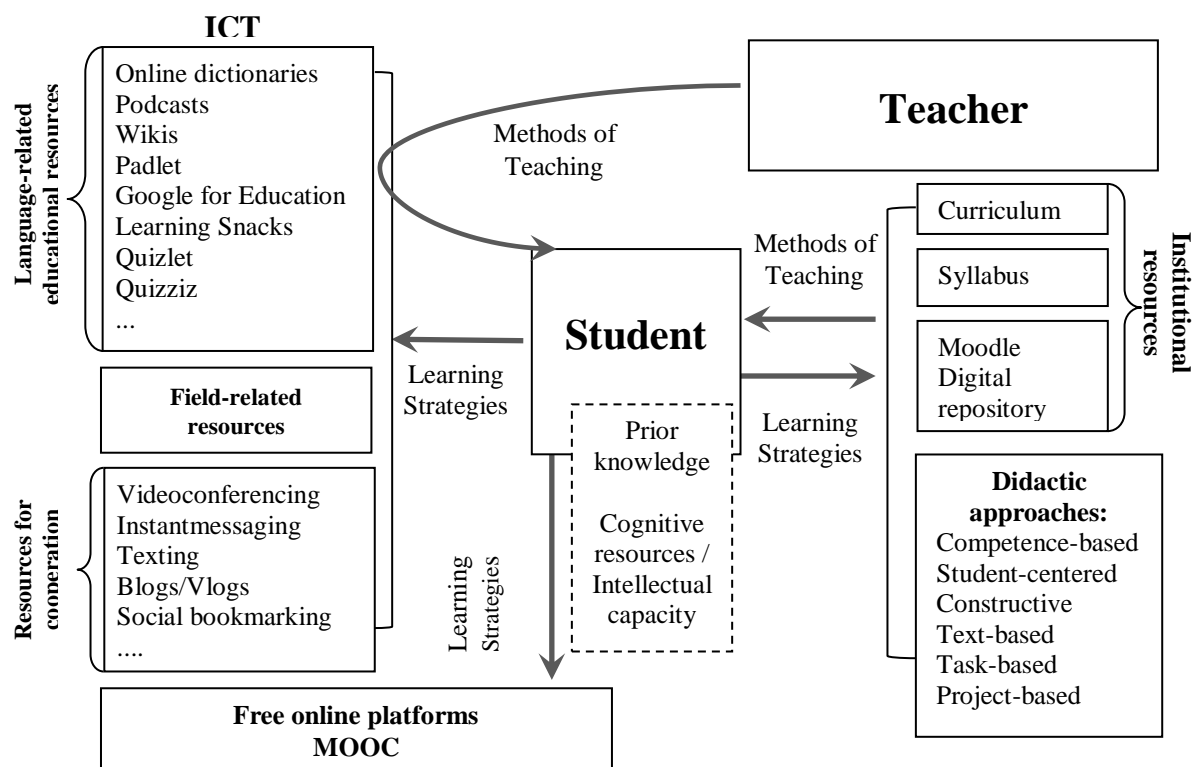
ICT

Language-related educational resources

Online dictionaries
Podcasts
Wikis
Padlet
Google for Education
Learning Snacks
Quizlet
Quizziz
...

Teacher

Methods of Teaching

Curriculum

Syllabus

Moodle
Digital repository

Institutional resources

Methods of Teaching

Student

Learning Strategies

Learning Strategies

Field-related resources

Prior knowledge

Cognitive resources / Intellectual capacity

Resources for cooperation

Videoconferencing
Instantmessaging
Texting
Blogs/Vlogs
Social bookmarking
....

Learning Strategies

Didactic approaches:
Competence-based
Student-centered
Constructive
Text-based
Task-based
Project-based

Free online platforms
MOOC